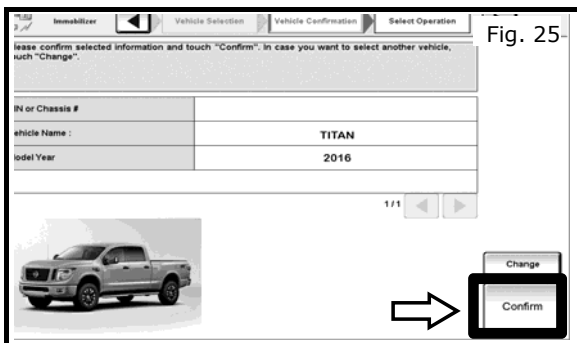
Immobilizer

Vehicle Selection

Vehicle Confirmation

Select Operation

Fig. 25

lease confirm selected information and touch "Confirm". In case you want to select another vehicle, uch "Change".

| IN or Chassis # | |
|---|---|
| ehicle Name : | TITAN |
| odel Year | 2016 |

1/1

Change

Confirm